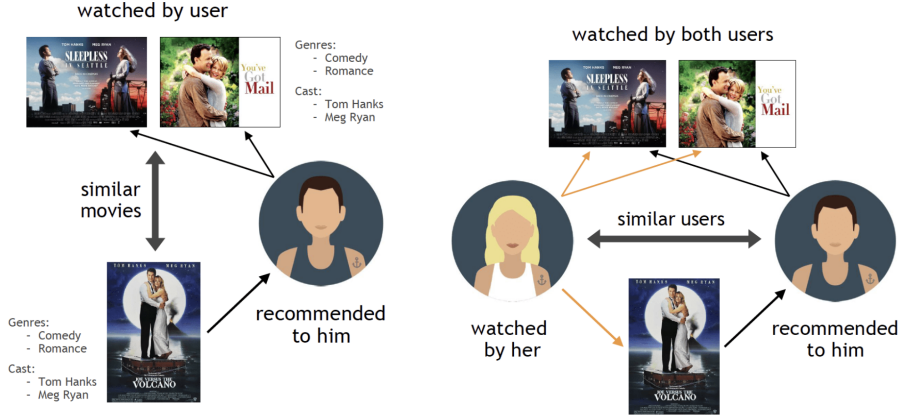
watched by user

TOM HANKS MEG RYAN
SLEEPLESS IN SEATTLE

TOM HANKS MEG RYAN
You've Got Mail

Genres:
- Comedy
- Romance

Cast:
- Tom Hanks
- Meg Ryan

similar movies

TOM HANKS MEG RYAN
JOE VERSUS THE VOLCANO

Genres:
- Comedy
- Romance

Cast:
- Tom Hanks
- Meg Ryan

recommended to him

watched by both users

TOM HANKS MEG RYAN
SLEEPLESS IN SEATTLE

You've Got Mail

similar users

watched by her

TOM HANKS MEG RYAN
JOE VERSUS THE VOLCANO

recommended to him